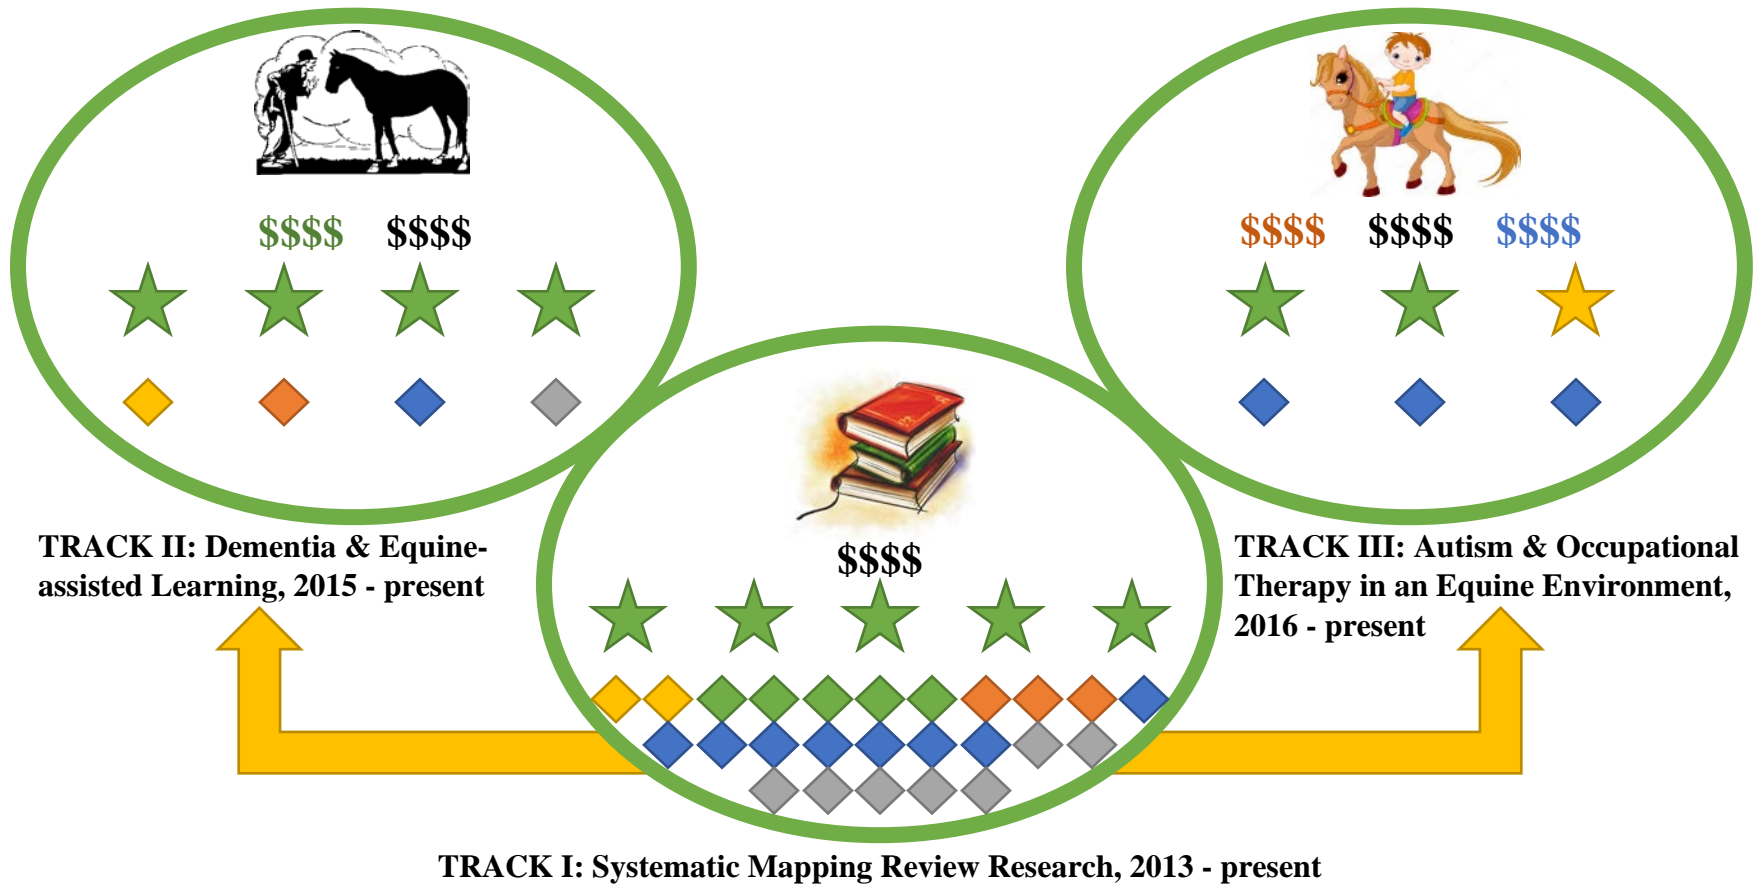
$$$$ $$$$

$$$$ $$$$ $$$$

$$$$

TRACK II: Dementia & Equine-assisted Learning, 2015 - present

TRACK III: Autism & Occupational Therapy in an Equine Environment, 2016 - present

TRACK I: Systematic Mapping Review Research, 2013 - present